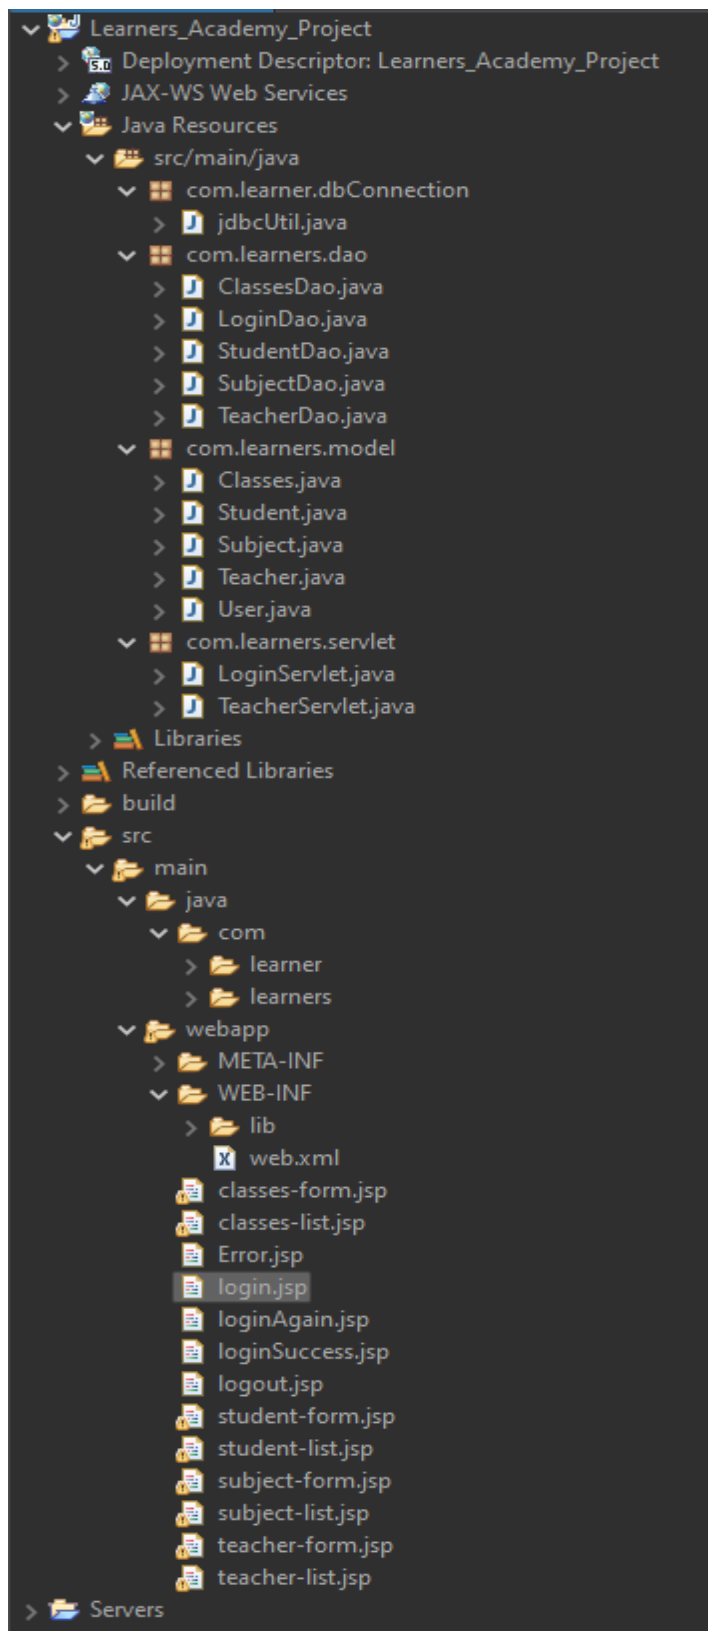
Learners_Academy_Project
Deployment Descriptor: Learners_Academy_Project
JAX-WS Web Services
Java Resources
src/main/java
com.learner.dbConnection
jdbcUtil.java
com.learners.dao
ClassesDao.java
LoginDao.java
StudentDao.java
SubjectDao.java
TeacherDao.java
com.learners.model
Classes.java
Student.java
Subject.java
Teacher.java
User.java
com.learners.servlet
LoginServlet.java
TeacherServlet.java
Libraries
Referenced Libraries
build
src
main
java
com
learner
learners
webapp
META-INF
WEB-INF
lib
web.xml
classes-form.jsp
classes-list.jsp
Error.jsp
login.jsp
loginAgain.jsp
loginSuccess.jsp
logout.jsp
student-form.jsp
student-list.jsp
subject-form.jsp
subject-list.jsp
teacher-form.jsp
teacher-list.jsp
Servers